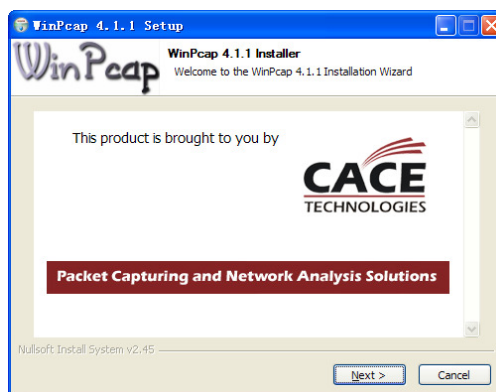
WinPcap 4.1.1 Setup

WinPcap

WinPcap 4.1.1 Installer
Welcome to the WinPcap 4.1.1 Installation Wizard

This product is brought to you by

CACE
TECHNOLOGIES

Packet Capturing and Network Analysis Solutions

Nullsoft Install System v2.45

Next >

Cancel